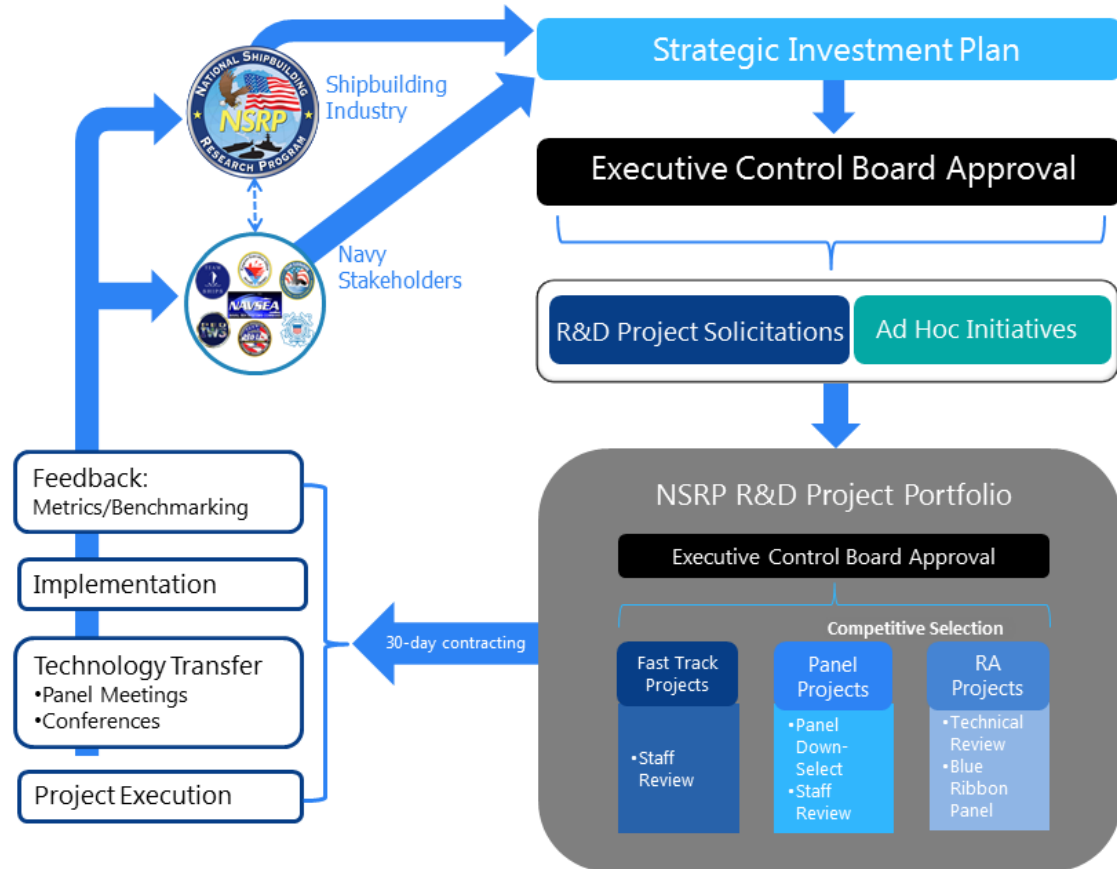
NATIONAL SHIPBUILDING NSRP RESEARCH PROGRAM

Shipbuilding Industry

Navy Stakeholders

NAVSEA

Strategic Investment Plan

Executive Control Board Approval

R&D Project Solicitations

Ad Hoc Initiatives

NSRP R&D Project Portfolio

Executive Control Board Approval

Competitive Selection

Fast Track Projects

•Staff Review

Panel Projects

•Panel Down-Select
•Staff Review

RA Projects

•Technical Review
•Blue Ribbon Panel

30-day contracting

Feedback:
Metrics/Benchmarking

Implementation

Technology Transfer
•Panel Meetings
•Conferences

Project Execution